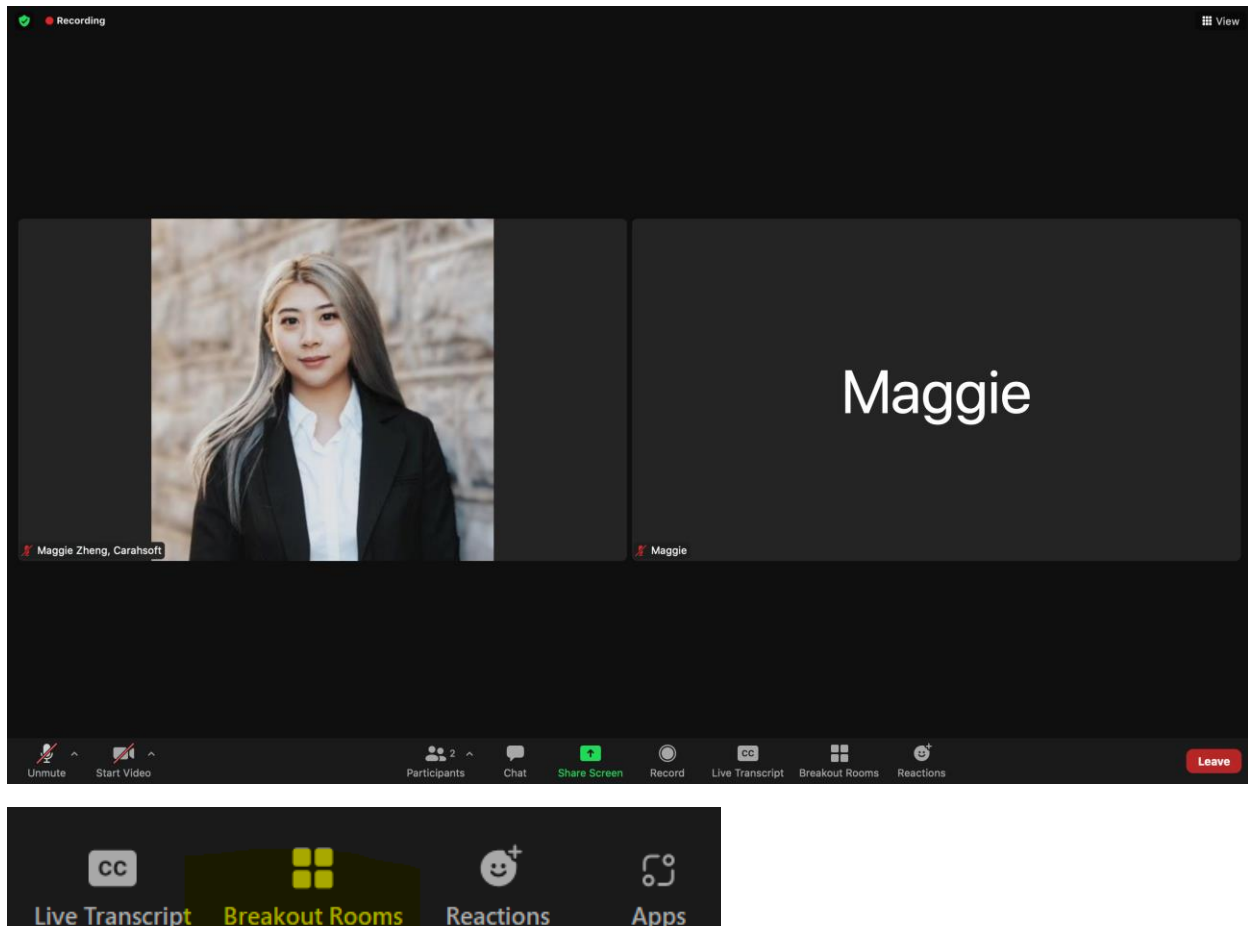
Recording

View

Maggie

Maggie Zheng, Carahsoft

Maggie

Unmute

Start Video

2

Participants

Chat

Share Screen

Record

CC

Live Transcript

Breakout Rooms

Reactions

Leave

CC

Live Transcript

Breakout Rooms

Reactions

Apps